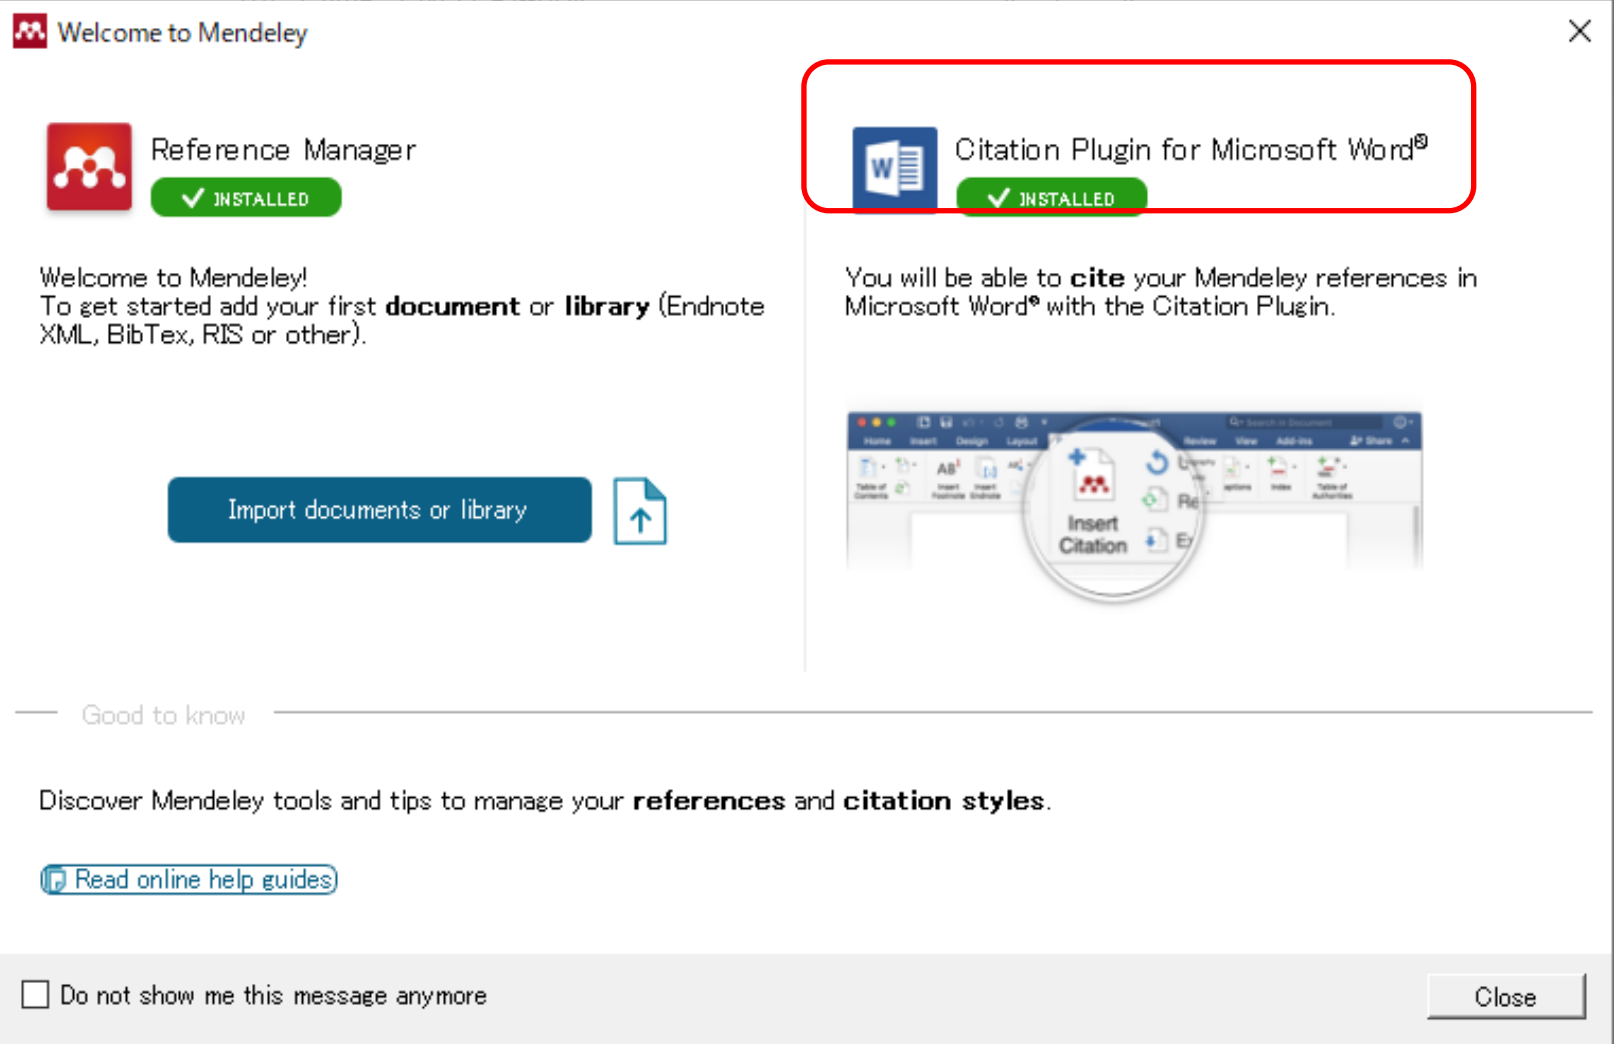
Welcome to Mendeley

Reference Manager
INSTALLED

Citation Plugin for Microsoft Word®
INSTALLED

Welcome to Mendeley!
To get started add your first **document** or **library** (Endnote XML, BibTex, RIS or other).

You will be able to **cite** your Mendeley references in Microsoft Word® with the Citation Plugin.

Import documents or library

Insert Citation

Good to know

Discover Mendeley tools and tips to manage your **references** and **citation styles**.

Read online help guides

Do not show me this message anymore

Close